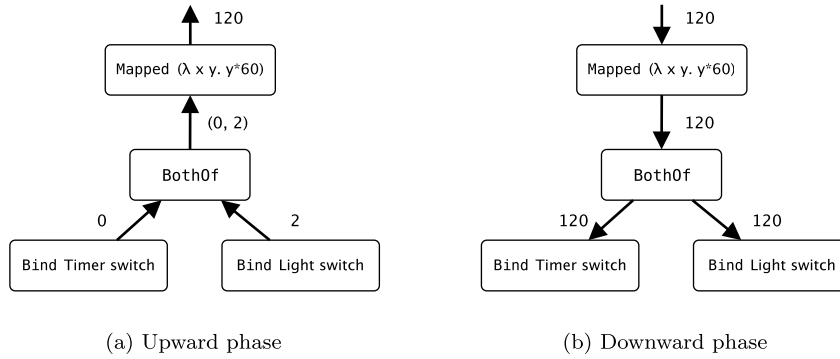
120

Mapped (λ x y. y*60)

(0, 2)

BothOf

0

2

Bind Timer switch

Bind Light switch

(a) Upward phase

120

Mapped (λ x y. y*60)

120

BothOf

120

120

Bind Timer switch

Bind Light switch

(b) Downward phase